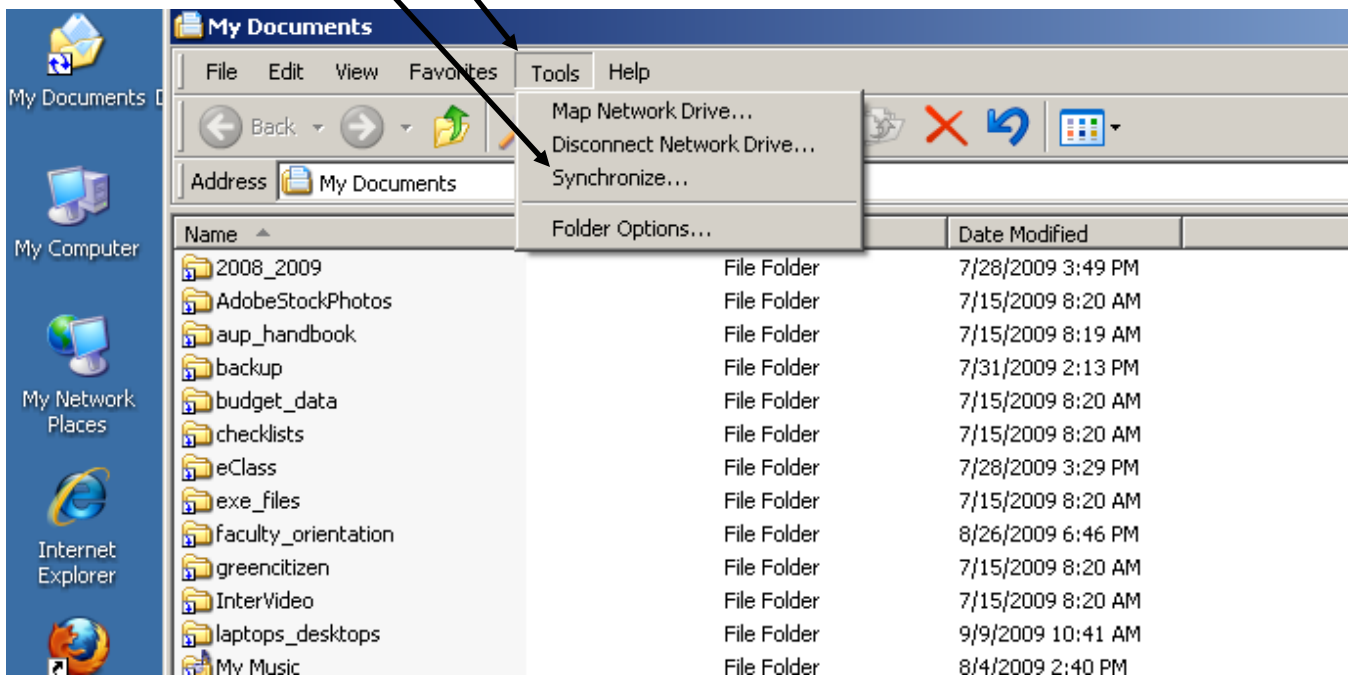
My Documents

File Edit View Favorites Tools Help

Back

Address My Documents

Map Network Drive...
Disconnect Network Drive...
Synchronize...
Folder Options...

My Documents D

My Computer

My Network Places

Internet Explorer

| Name | | Date Modified |
|---|---|---|
| 2008_2009 | File Folder | 7/28/2009 3:49 PM |
| AdobeStockPhotos | File Folder | 7/15/2009 8:20 AM |
| aup_handbook | File Folder | 7/15/2009 8:19 AM |
| backup | File Folder | 7/31/2009 2:13 PM |
| budget_data | File Folder | 7/15/2009 8:20 AM |
| checklists | File Folder | 7/15/2009 8:20 AM |
| eClass | File Folder | 7/28/2009 3:29 PM |
| exe_files | File Folder | 7/15/2009 8:20 AM |
| faculty_orientation | File Folder | 8/26/2009 6:46 PM |
| greencitizen | File Folder | 7/15/2009 8:20 AM |
| InterVideo | File Folder | 7/15/2009 8:20 AM |
| laptops_desktops | File Folder | 9/9/2009 10:41 AM |
| My Music | File Folder | 8/4/2009 2:40 PM |